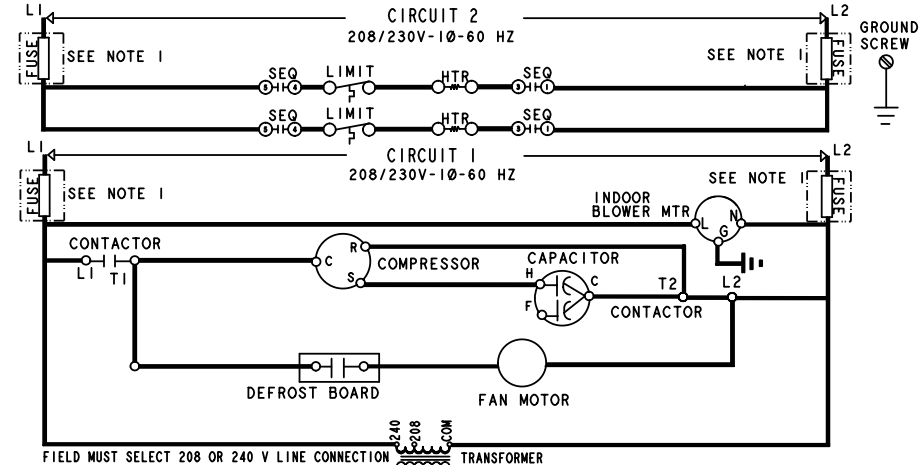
L1

CIRCUIT 2

208/230V-1Ø-60 HZ

L2

GROUND SCREW

FUSE

SEE NOTE 1

SEE NOTE 1

FUSE

SEQ

5 4

LIMIT

HTR

SEQ

3 1

SEQ

5 4

LIMIT

HTR

SEQ

3 1

L1

CIRCUIT 1

208/230V-1Ø-60 HZ

L2

FUSE

SEE NOTE 1

SEE NOTE 1

FUSE

INDOOR BLOWER MTR

L

N

G

CONTACTOR

L1

T1

C

R

S

COMPRESSOR

CAPACITOR

H

C

F

T2

L2

CONTACTOR

DEFROST BOARD

FAN MOTOR

FIELD MUST SELECT 208 OR 240 V LINE CONNECTION

240

208

COM

TRANSFORMER